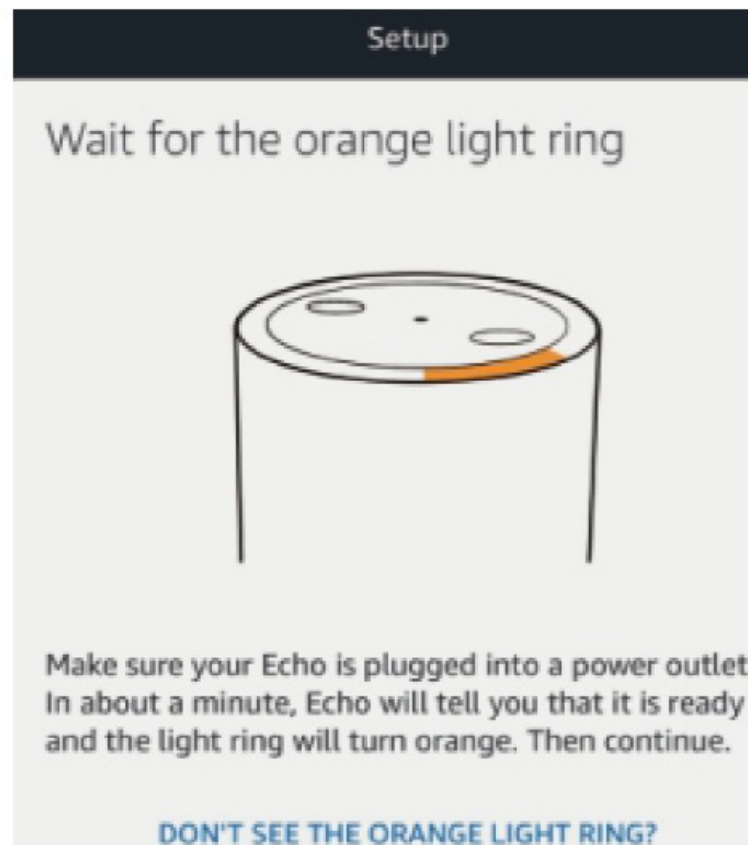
Setup

Wait for the orange light ring

Make sure your Echo is plugged into a power outlet In about a minute, Echo will tell you that it is ready and the light ring will turn orange. Then continue.

DON'T SEE THE ORANGE LIGHT RING?